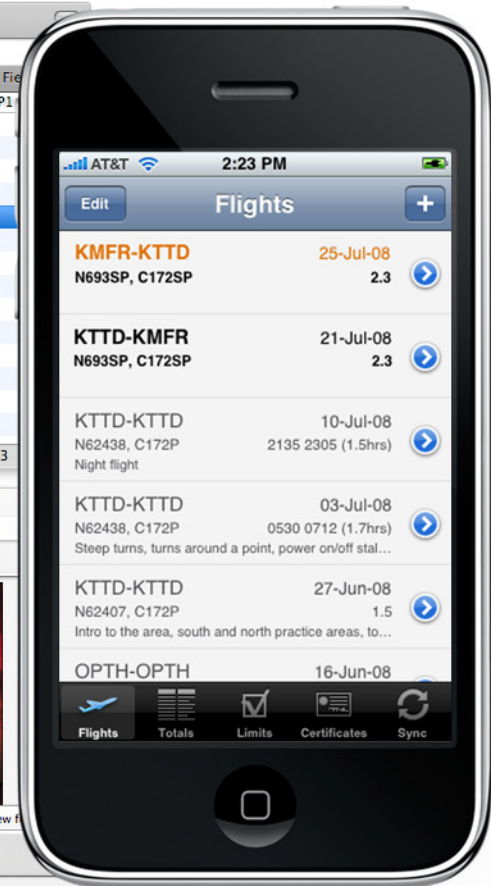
AT&T 2:23 PM

Edit Flights +

KMFR-KTTD 25-Jul-08
N693SP, C172SP 2.3

KTTD-KMFR 21-Jul-08
N693SP, C172SP 2.3

KTTD-KTTD 10-Jul-08
N62438, C172P 2135 2305 (1.5hrs)
Night flight

KTTD-KTTD 03-Jul-08
N62438, C172P 0530 0712 (1.7hrs)
Steep turns, turns around a point, power on/off stal...

KTTD-KTTD 27-Jun-08
N62407, C172P 1.5
Intro to the area, south and north practice areas, to...

OPTH-OPTH 16-Jun-08

Flights Totals Limits Certificates Sync

Fie
P1
3
ew f